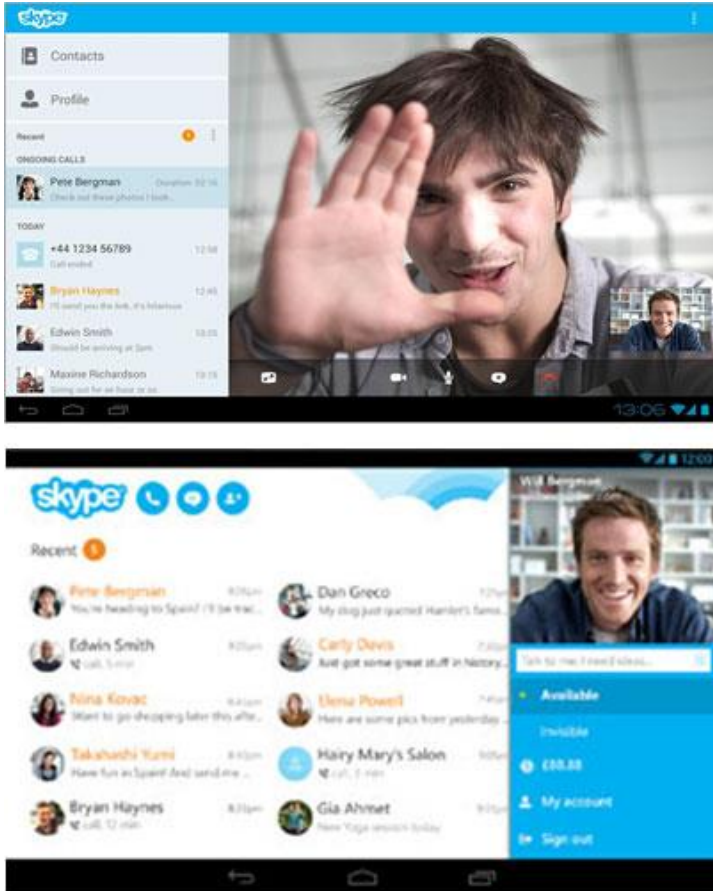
skype

Contacts

Profile

Recent

ONGOING CALLS

Pete Bergman Duration: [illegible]
Check out these photos I took...

TODAY

+44 1234 56789 12:58
Call ended

Bryan Haynes 12:45
I'll send you the link, it's hilarious

Edwin Smith 10:05
Should be arriving at 5pm

Maxine Richardson 10:15
Going out for an hour or so

13:06

12:00

skype

Recent 5

Pete Bergman 8:25pm
You're heading to Spain? I'll be trav...

Edwin Smith 8:25pm
call, 5 min

Nina Kovac 8:43pm
Want to go shopping later this afte...

Takahashi Yumi 8:40pm
Have fun in Spain! And send me...

Bryan Haynes 8:25pm
call, 12 min

Dan Greco
My dog just spotted Hamlet's famo...

Carly Davis 7:40pm
Just got some great stuff in history...

Elena Powell 7:40pm
Here are some pics from yesterday...

Hairy Mary's Salon
call, 1 min

Gia Ahmet
New Yoga session today

Will Bergman

Talk to me I need ideas...

Available

Invisible

£88.88

My account

Sign out